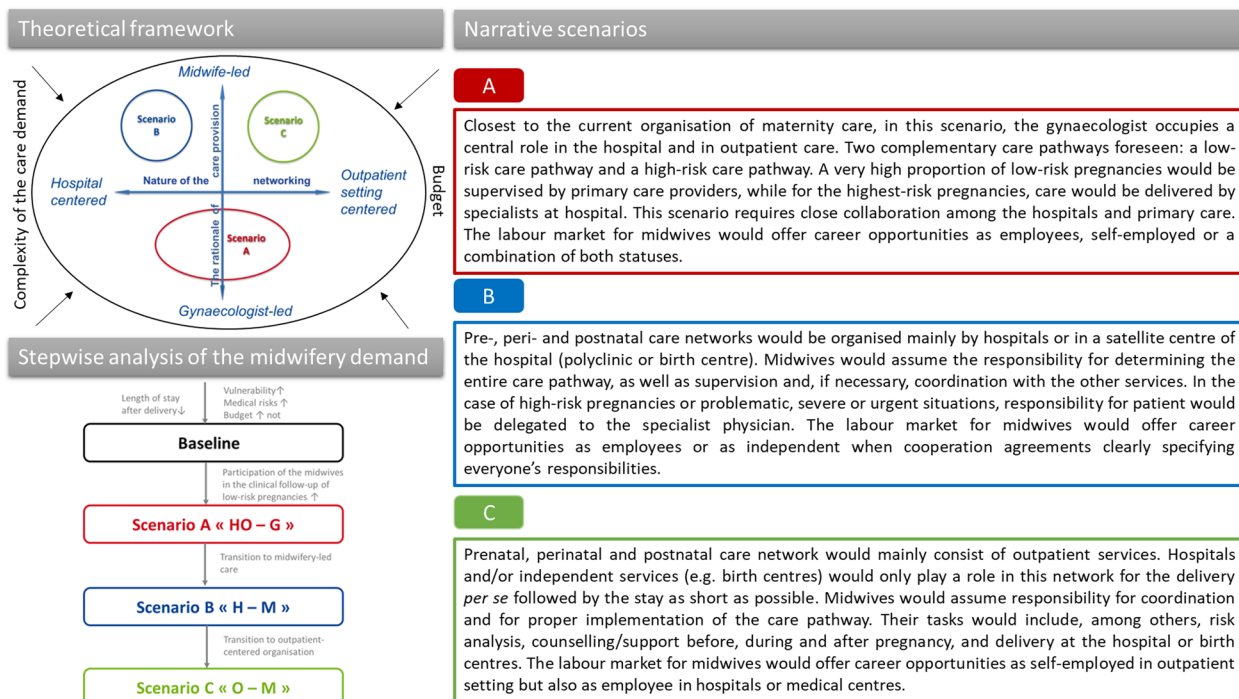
Theoretical framework

Complexity of the care demand

Midwife-led

Scenario B

Scenario C

The rationale of care provision

Nature of the networking

Hospital centered

Outpatient setting centered

Budget

Scenario A

Gynaecologist-led

Stepwise analysis of the midwifery demand

Length of stay after delivery↓

Vulnerability↑
Medical risks ↑
Budget ↑ not

Baseline

Participation of the midwives in the clinical follow-up of low-risk pregnancies ↑

Scenario A « HO – G »

Transition to midwifery-led care

Scenario B « H – M »

Transition to outpatient-centered organisation

Scenario C « O – M »

Narrative scenarios

A

Closest to the current organisation of maternity care, in this scenario, the gynaecologist occupies a central role in the hospital and in outpatient care. Two complementary care pathways foreseen: a low-risk care pathway and a high-risk care pathway. A very high proportion of low-risk pregnancies would be supervised by primary care providers, while for the highest-risk pregnancies, care would be delivered by specialists at hospital. This scenario requires close collaboration among the hospitals and primary care. The labour market for midwives would offer career opportunities as employees, self-employed or a combination of both statuses.

B

Pre-, peri- and postnatal care networks would be organised mainly by hospitals or in a satellite centre of the hospital (polyclinic or birth centre). Midwives would assume the responsibility for determining the entire care pathway, as well as supervision and, if necessary, coordination with the other services. In the case of high-risk pregnancies or problematic, severe or urgent situations, responsibility for patient would be delegated to the specialist physician. The labour market for midwives would offer career opportunities as employees or as independent when cooperation agreements clearly specifying everyone's responsibilities.

C

Prenatal, perinatal and postnatal care network would mainly consist of outpatient services. Hospitals and/or independent services (e.g. birth centres) would only play a role in this network for the delivery per se followed by the stay as short as possible. Midwives would assume responsibility for coordination and for proper implementation of the care pathway. Their tasks would include, among others, risk analysis, counselling/support before, during and after pregnancy, and delivery at the hospital or birth centres. The labour market for midwives would offer career opportunities as self-employed in outpatient setting but also as employee in hospitals or medical centres.